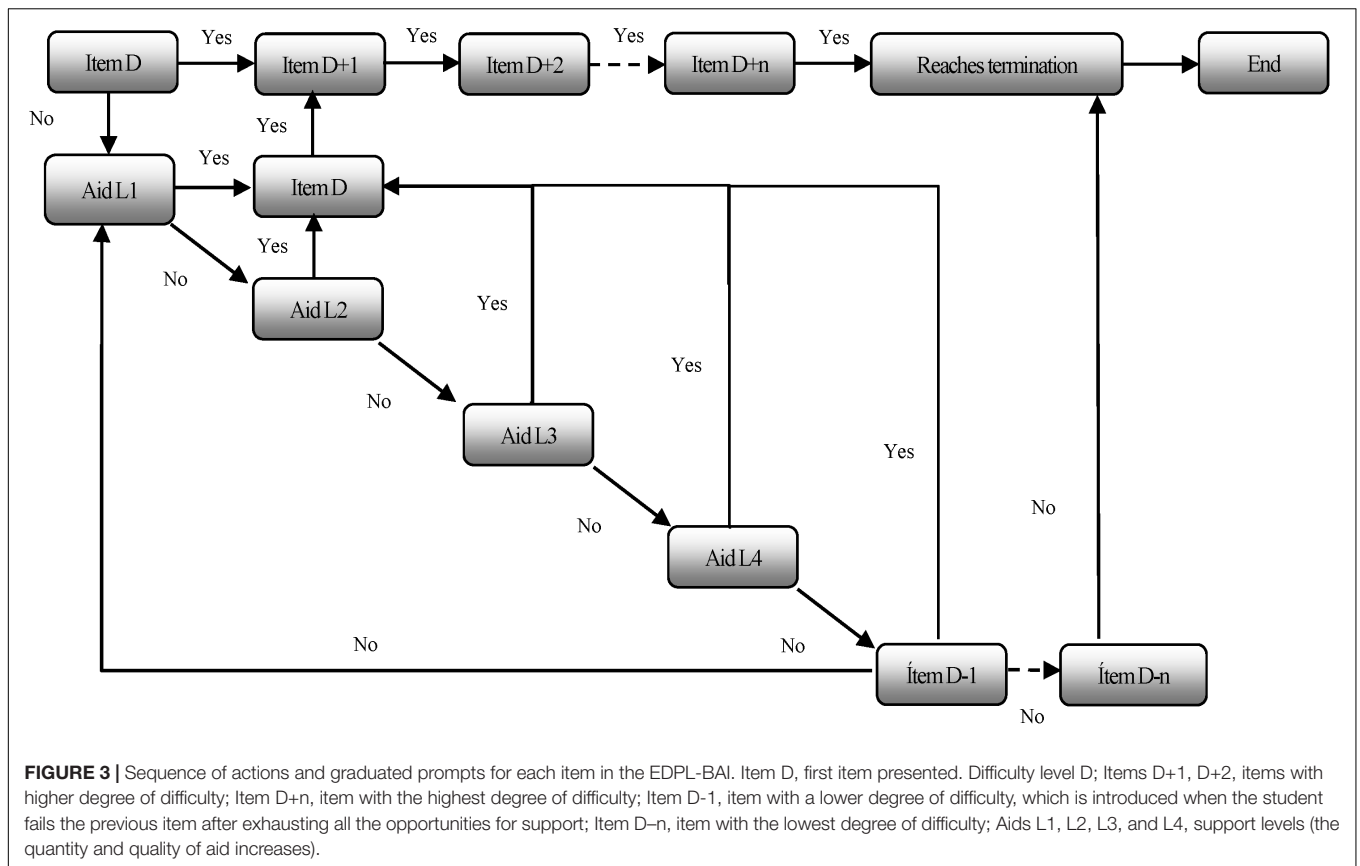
Item D

Yes

Item D+1

Yes

Item D+2

Yes

Item D+n

Yes

Reaches termination

End

No

Yes

Yes

Aid L1

Item D

Yes

No

Aid L2

Yes

Yes

No

Aid L3

Yes

No

No

Aid L4

No

No

Ítem D-1

Ítem D-n

No

**FIGURE 3 |** Sequence of actions and graduated prompts for each item in the EDPL-BAI. Item D, first item presented. Difficulty level D; Items D+1, D+2, items with higher degree of difficulty; Item D+n, item with the highest degree of difficulty; Item D-1, item with a lower degree of difficulty, which is introduced when the student fails the previous item after exhausting all the opportunities for support; Item D–n, item with the lowest degree of difficulty; Aids L1, L2, L3, and L4, support levels (the quantity and quality of aid increases).